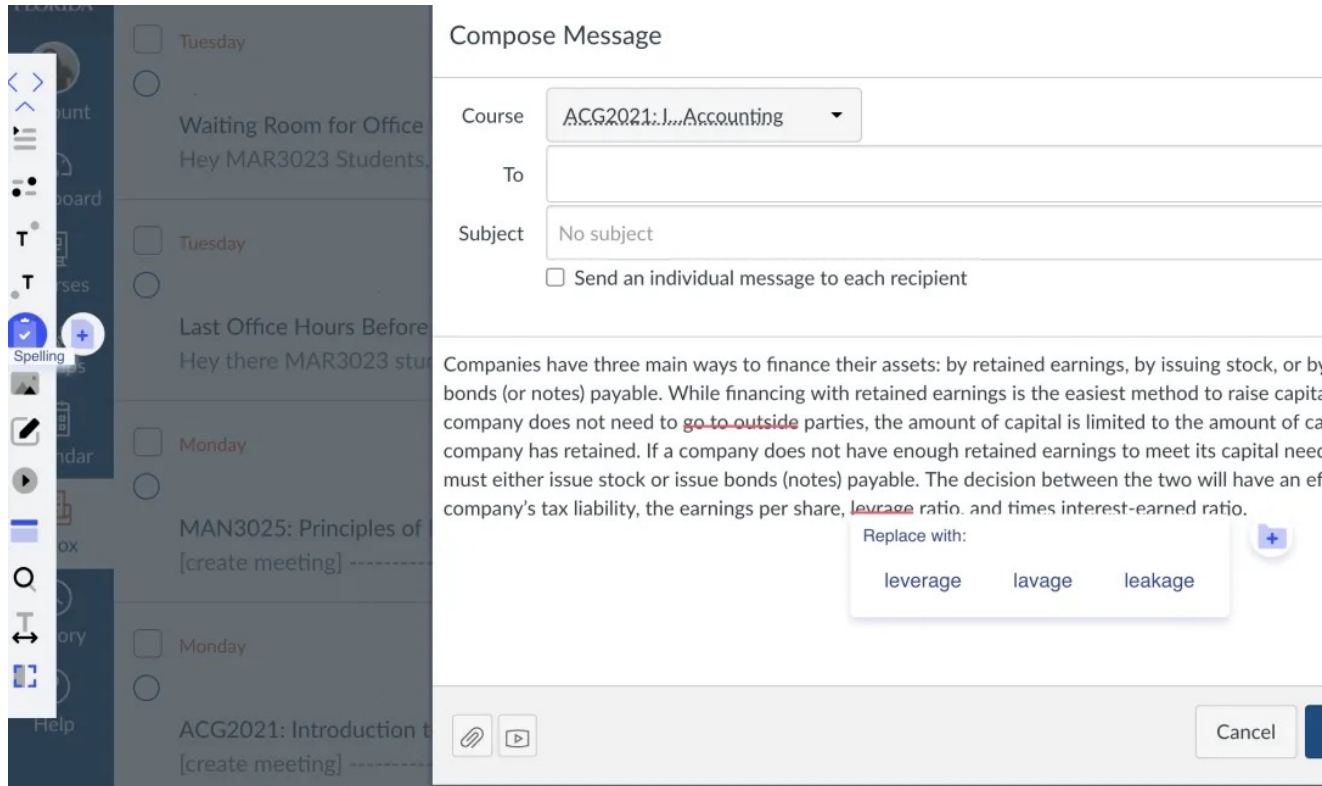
Spelling

Tuesday

Waiting Room for Office
Hey MAR3023 Students,

Tuesday

Last Office Hours Before
Hey there MAR3023 stu

Monday

MAN3025: Principles of
[create meeting] ---------

Monday

ACG2021: Introduction t
[create meeting] ---------

Help

Compose Message

Course ACG2021: I...Accounting

To

Subject No subject

Send an individual message to each recipient

Companies have three main ways to finance their assets: by retained earnings, by issuing stock, or by bonds (or notes) payable. While financing with retained earnings is the easiest method to raise capita company does not need to go to outside parties, the amount of capital is limited to the amount of ca company has retained. If a company does not have enough retained earnings to meet its capital need must either issue stock or issue bonds (notes) payable. The decision between the two will have an ef company's tax liability, the earnings per share, levrage ratio, and times interest-earned ratio.

Replace with:
leverage lavage leakage

Cancel